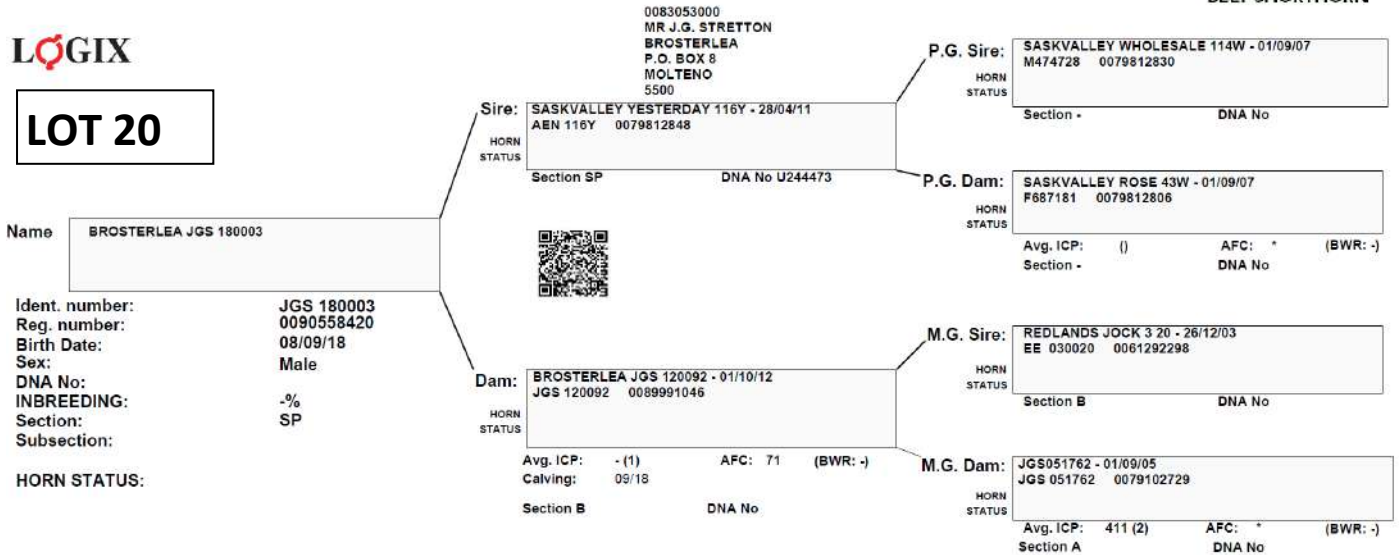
LOGIX

LOT 20

0083053000
MR J.G. STRETTON
BROSTERLEA
P.O. BOX 8
MOLTENO
5500

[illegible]

Name BROSTERLEA JGS 180003

Ident. number: JGS 180003
Reg. number: 0090558420
Birth Date: 08/09/18
Sex: Male
DNA No:
INBREEDING: -%
Section: SP
Subsection:

HORN STATUS:

Sire: SASKVALLEY YESTERDAY 116Y - 28/04/11
AEN 116Y 0079812848
HORN STATUS
Section SP DNA No U244473

Dam: BROSTERLEA JGS 120092 - 01/10/12
JGS 120092 0089991046
HORN STATUS
Avg. ICP: - (1) AFC: 71 (BWR: -)
Calving: 09/18
Section B DNA No

P.G. Sire: SASKVALLEY WHOLESALE 114W - 01/09/07
M474728 0079812830
HORN STATUS
Section - DNA No

P.G. Dam: SASKVALLEY ROSE 43W - 01/09/07
F687181 0079812806
HORN STATUS
Avg. ICP: () AFC: * (BWR: -)
Section - DNA No

M.G. Sire: REDLANDS JOCK 3 20 - 26/12/03
EE 030020 0061292298
HORN STATUS
Section B DNA No

M.G. Dam: JGS051762 - 01/09/05
JGS 051762 0079102729
HORN STATUS
Avg. ICP: 411 (2) AFC: * (BWR: -)
Section A DNA No